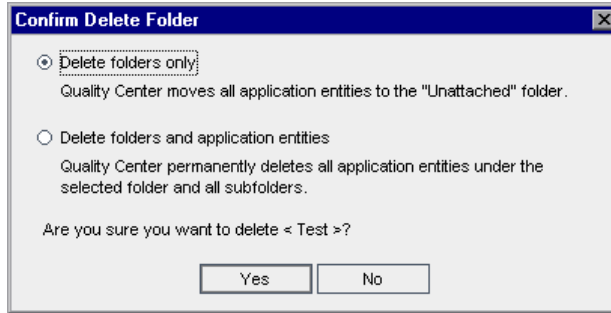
Confirm Delete Folder

Delete folders only

Quality Center moves all application entities to the "Unattached" folder.

Delete folders and application entities

Quality Center permanently deletes all application entities under the selected folder and all subfolders.

Are you sure you want to delete < Test >?

Yes

No